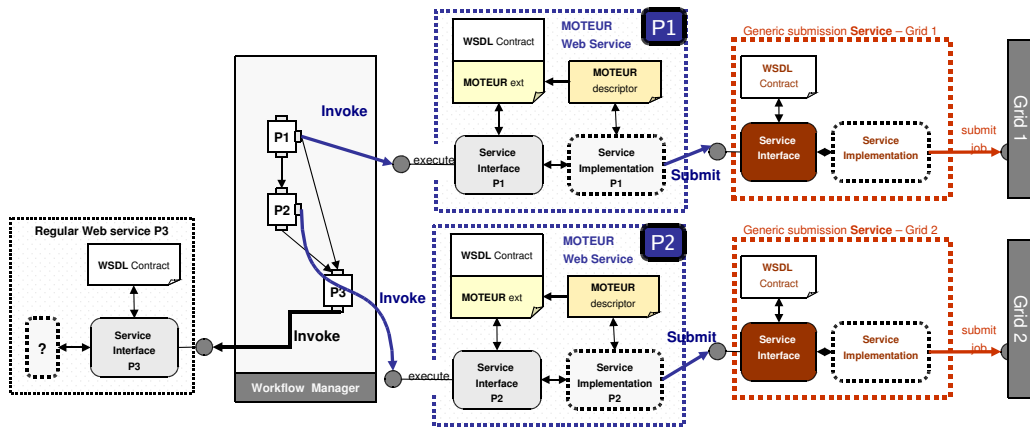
Regular Web service P3

WSDL Contract

?

Service Interface P3

P1

P2

P3

Invoke

Invoke

Invoke

Workflow Manager

execute

execute

MOTEUR Web Service

P1

WSDL Contract

MOTEUR ext

MOTEUR descriptor

Service Interface P1

Service Implementation P1

Submit

MOTEUR Web Service

P2

WSDL Contract

MOTEUR ext

MOTEUR descriptor

Service Interface P2

Service Implementation P2

Submit

Generic submission Service – Grid 1

WSDL Contract

Service Interface

Service Implementation

submit job

Grid 1

Generic submission Service – Grid 2

WSDL Contract

Service Interface

Service Implementation

submit job

Grid 2